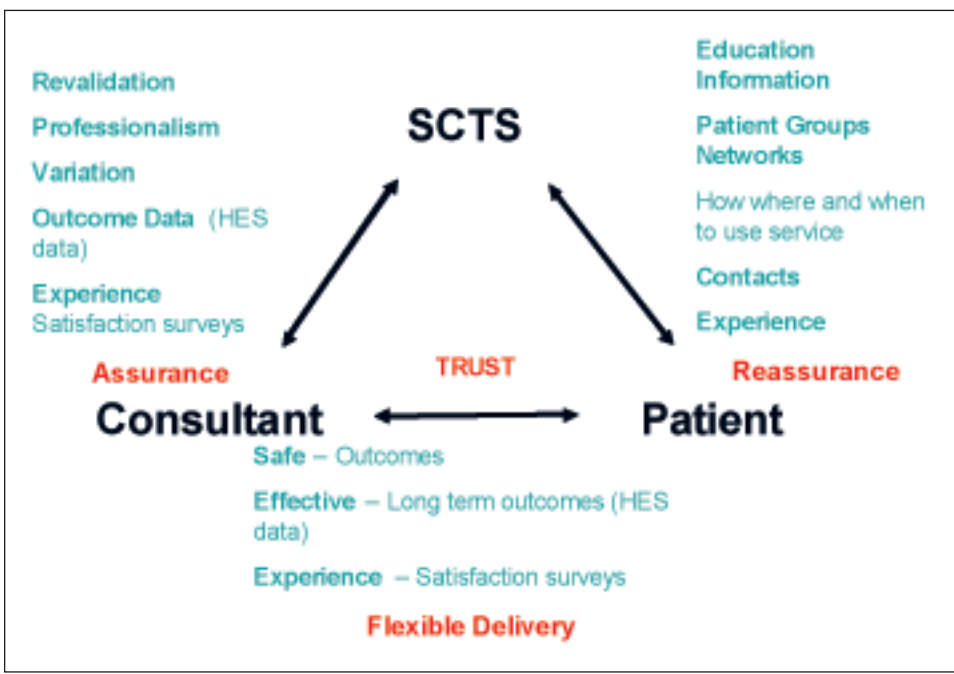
Revalidation

Professionalism

Variation

Outcome Data (HES data)

Experience
Satisfaction surveys

SCTS

Education
Information

Patient Groups
Networks

How where and when to use service

Contacts

Experience

Assurance

TRUST

Reassurance

Consultant

Patient

Safe – Outcomes

Effective – Long term outcomes (HES data)

Experience – Satisfaction surveys

Flexible Delivery